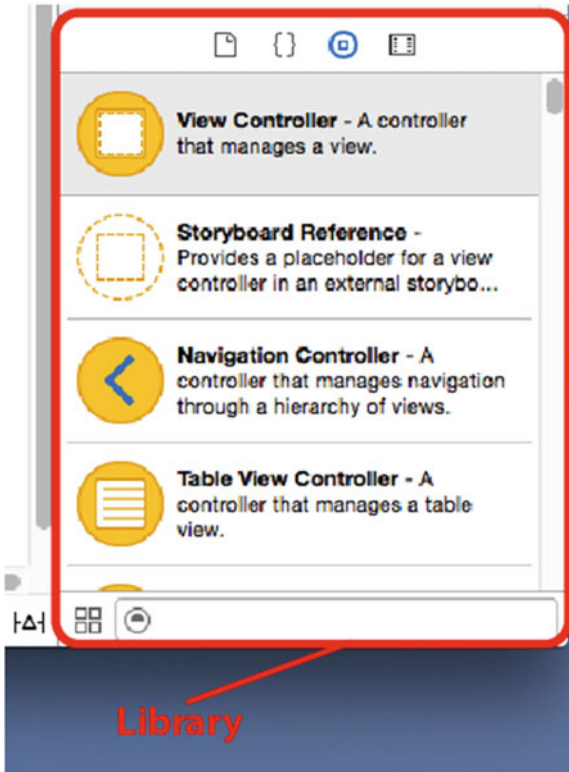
View Controller - A controller that manages a view.

Storyboard Reference - Provides a placeholder for a view controller in an external storybo...

Navigation Controller - A controller that manages navigation through a hierarchy of views.

Table View Controller - A controller that manages a table view.

Library